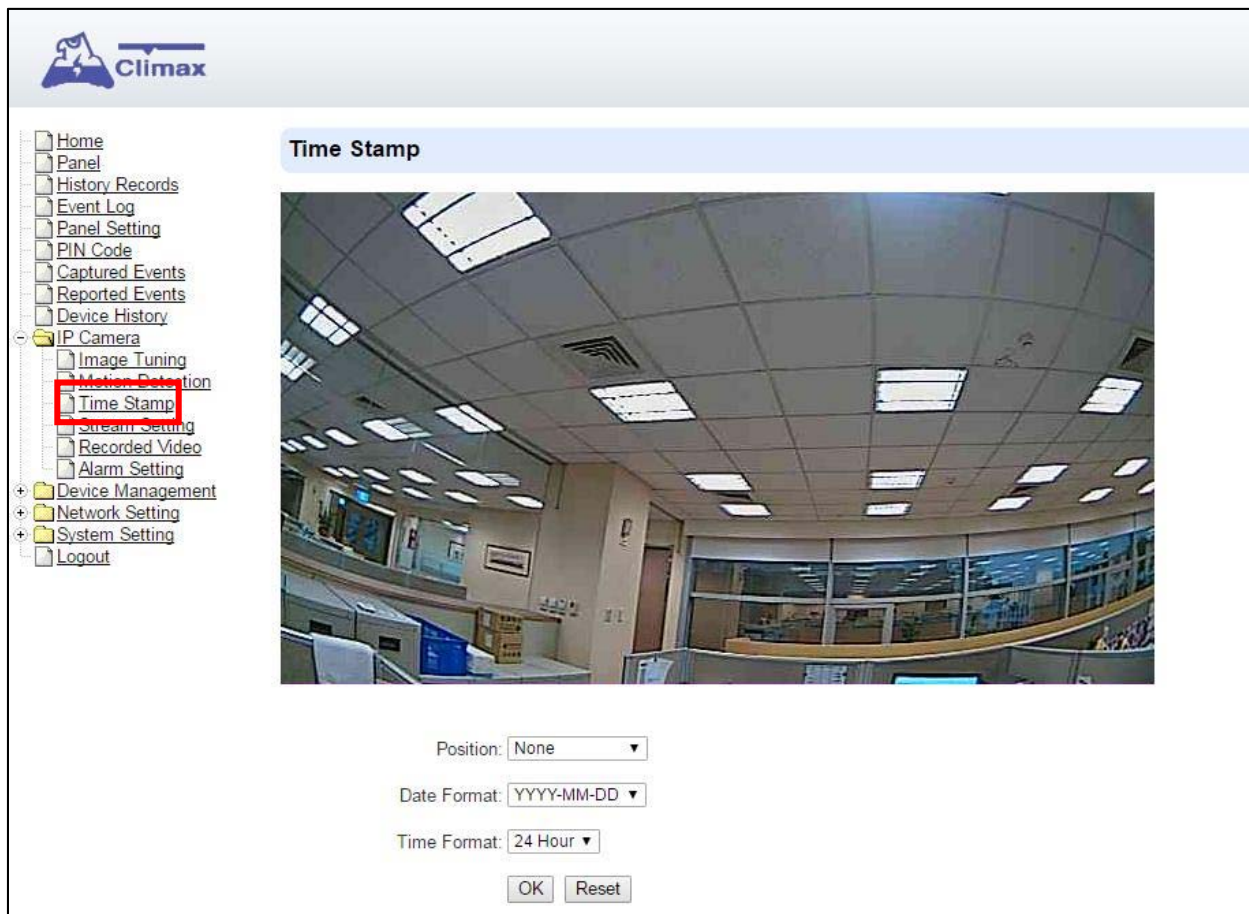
Climax

Home
Panel
History Records
Event Log
Panel Setting
PIN Code
Captured Events
Reported Events
Device History
IP Camera
Image Tuning
Motion Detection
Time Stamp
Stream Setting
Recorded Video
Alarm Setting
Device Management
Network Setting
System Setting
Logout

Time Stamp

Position: None

Date Format: YYYY-MM-DD

Time Format: 24 Hour

OK Reset